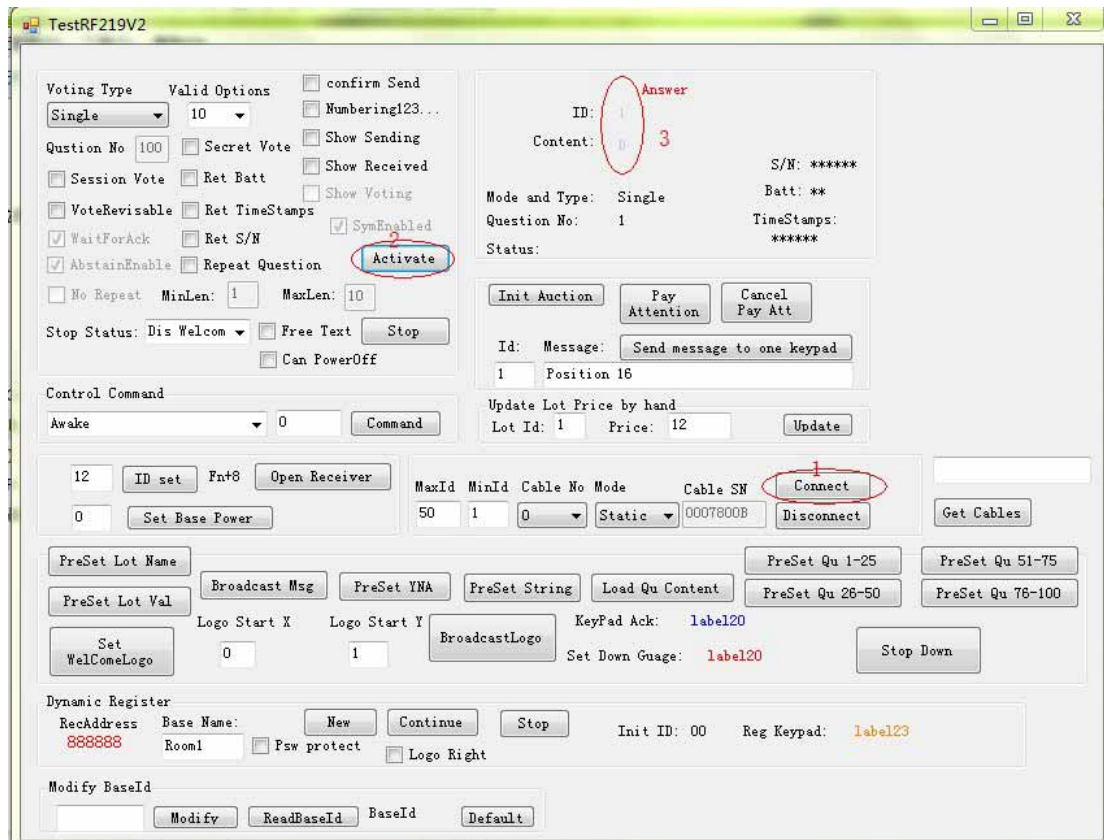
TestRF219V2

Voting Type Valid Options
Single 10
confirm Send
Numbering123...
Show Sending
Show Received
Show Voting
SymEnabled
Qustion No 100
Secret Vote
Session Vote
Ret Batt
VoteRevisable
Ret TimeStamps
WaitForAck
Ret S/N
AbstainEnable
Repeat Question
2
Activate
No Repeat MinLen: 1 MaxLen: 10
Stop Status: Dis Welcom
Free Text
Stop
Can PowerOff

Answer
ID: 1
Content: D
3
S/N: ******
Mode and Type: Single
Batt: **
Question No: 1
TimeStamps: ******
Status:

Init Auction
Pay Attention
Cancel Pay Att
Id: Message: Send message to one keypad
1 Position 16

Control Command
Awake 0 Command

Update Lot Price by hand
Lot Id: 1 Price: 12 Update

12 ID set Fn+8 Open Receiver
0 Set Base Power

MaxId MinId Cable No Mode Cable SN
50 1 0 Static 0007800B
1
Connect
Disconnect
Get Cables

PreSet Lot Name
Broadcast Msg
PreSet YNA
PreSet String
Load Qu Content
PreSet Qu 1-25
PreSet Qu 26-50
PreSet Qu 51-75
PreSet Qu 76-100
PreSet Lot Val
Logo Start X
Logo Start Y
BroadcastLogo
KeyPad Ack: label20
Set WelComeLogo
0
1
Set Down Guage: label20
Stop Down

Dynamic Register
RecAddress 888888
Base Name: Room1
New
Continue
Stop
Psw protect
Logo Right
Init ID: 00
Reg Keypad: label23

Modify BaseId
Modify
ReadBaseId
BaseId
Default